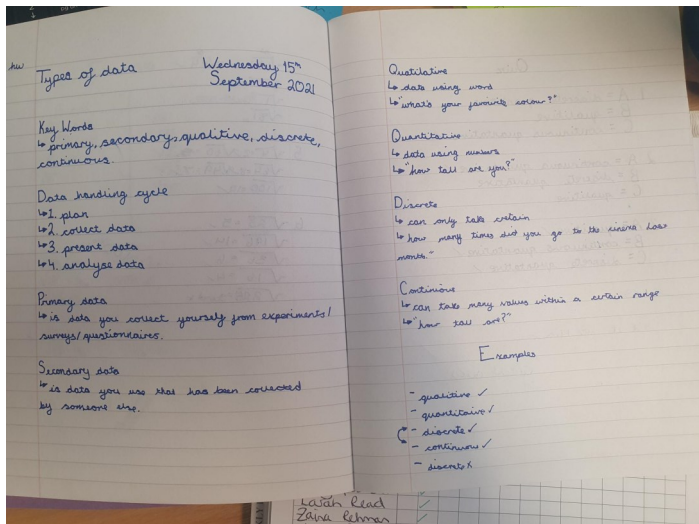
hw

Types of data

Wednesday 15th September 2021

Key Words
↳ primary, secondary, qualitive, discrete, continuous.

Data handling cycle
↳ 1. plan
↳ 2. collect data
↳ 3. present data
↳ 4. analyse data

Primary data
↳ is data you collect yourself from experiments/ surveys/ questionnaires.

Secondary data
↳ is data you use that has been collected by someone else.

Qualitative
↳ data using word
↳ "what's your favourite colour?"

Quantitative
↳ data using numbers
↳ "how tall are you?"

Discrete
↳ can only take certain
↳ how many times did you go to the cinema last month."

Continuous
↳ can take many values within a certain range
↳ "how tall are?"

Examples

- qualitive ✓
- quantitaive ✓
- discrete ✓
- continuous ✓
- discrete ✗

Laiah Read
Zara Rehman